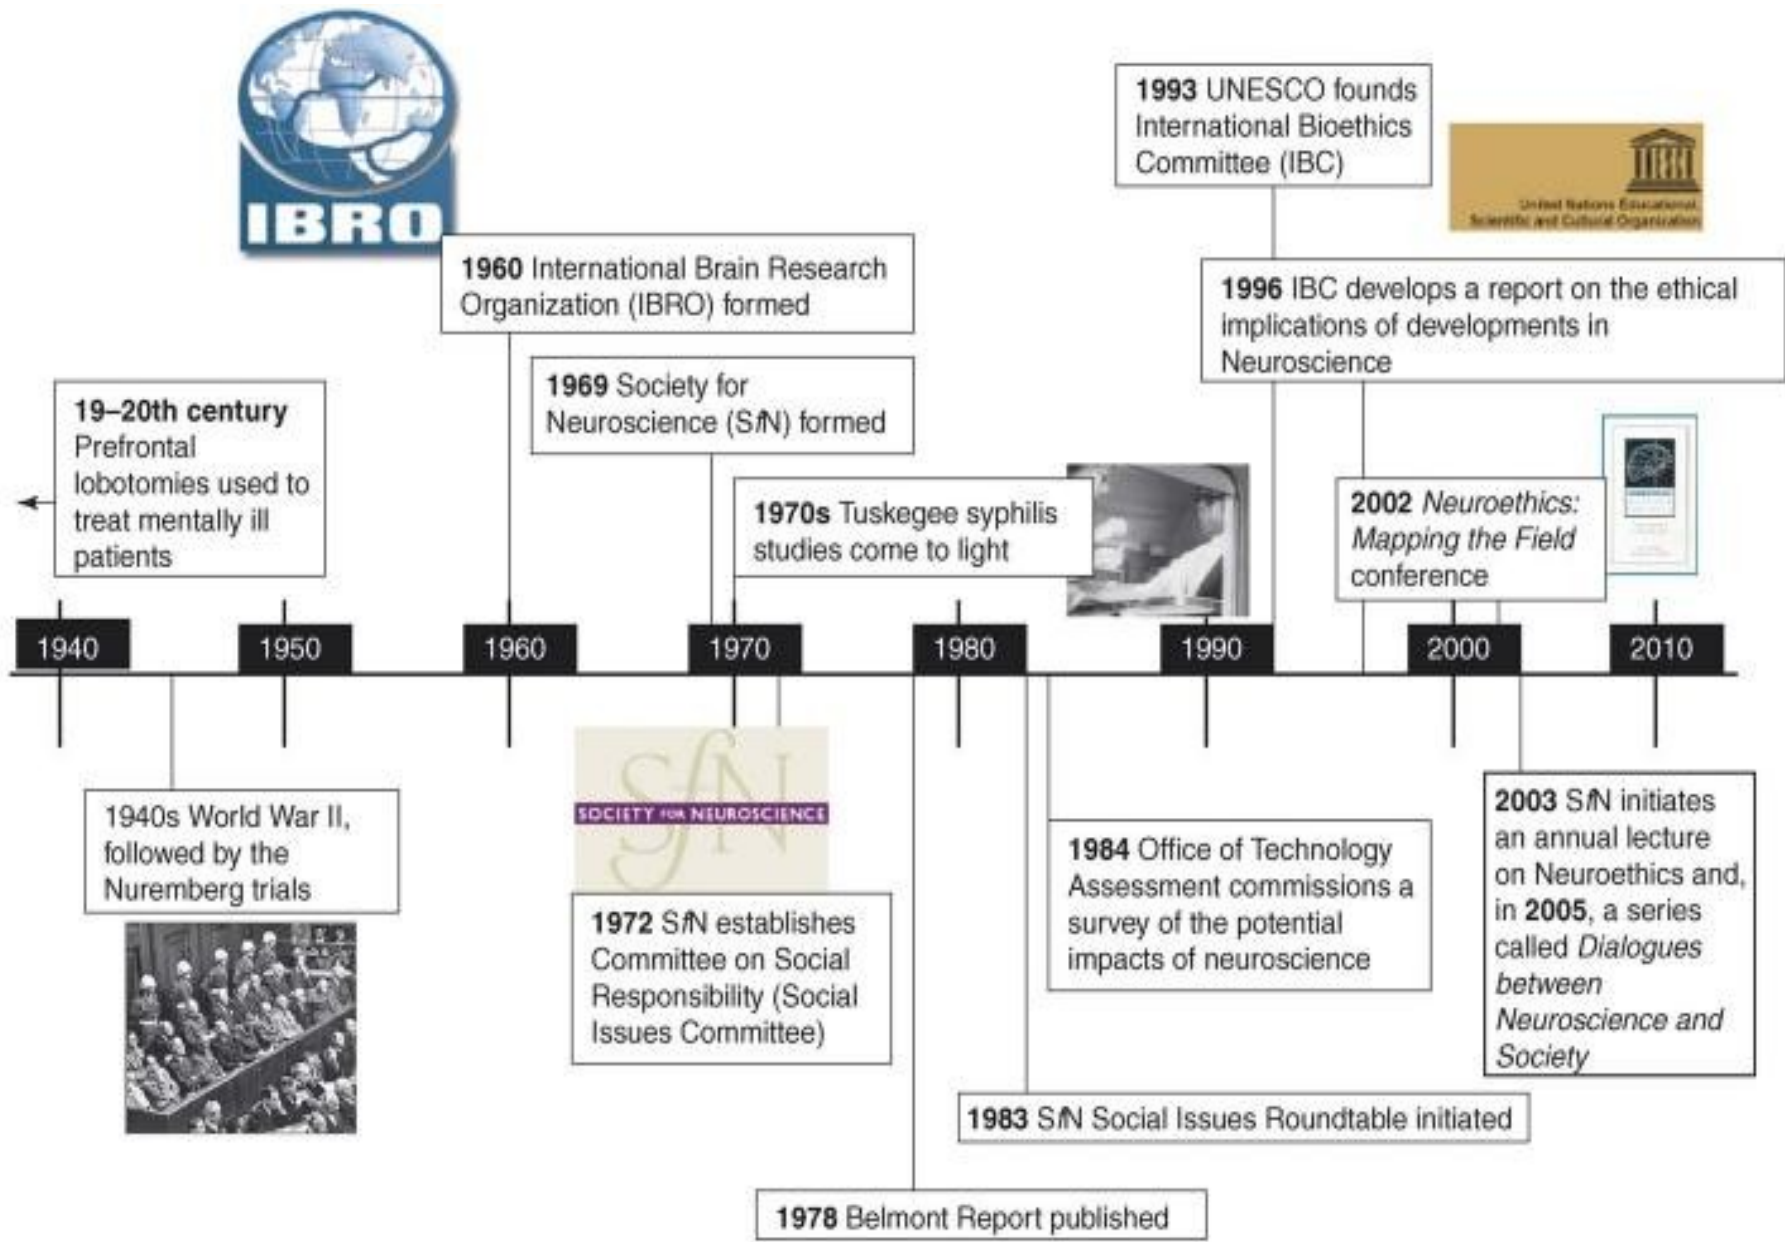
IBRO

1993 UNESCO founds International Bioethics Committee (IBC)

United Nations Educational, Scientific and Cultural Organization

1960 International Brain Research Organization (IBRO) formed

1996 IBC develops a report on the ethical implications of developments in Neuroscience

19–20th century Prefrontal lobotomies used to treat mentally ill patients

1969 Society for Neuroscience (SfN) formed

1970s Tuskegee syphilis studies come to light

2002 *Neuroethics: Mapping the Field* conference

1940 1950 1960 1970 1980 1990 2000 2010

1940s World War II, followed by the Nuremberg trials

SfN SOCIETY FOR NEUROSCIENCE

1972 SfN establishes Committee on Social Responsibility (Social Issues Committee)

1984 Office of Technology Assessment commissions a survey of the potential impacts of neuroscience

2003 SfN initiates an annual lecture on Neuroethics and, in 2005, a series called *Dialogues between Neuroscience and Society*

1983 SfN Social Issues Roundtable initiated

1978 Belmont Report published